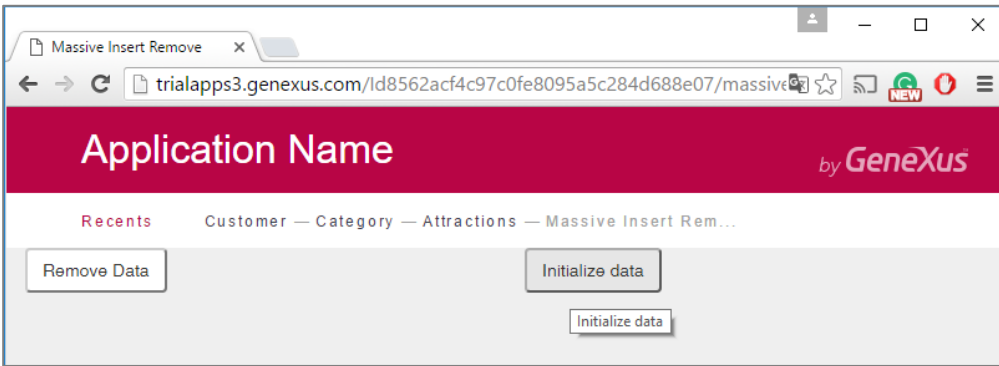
Massive Insert Remove ×

trialapps3.genexus.com/Id8562acf4c97c0fe8095a5c284d688e07/massive

NEW

Application Name

by GeneXus

Recents    Customer — Category — Attractions — Massive Insert Rem...

Remove Data

Initialize data

Initialize data